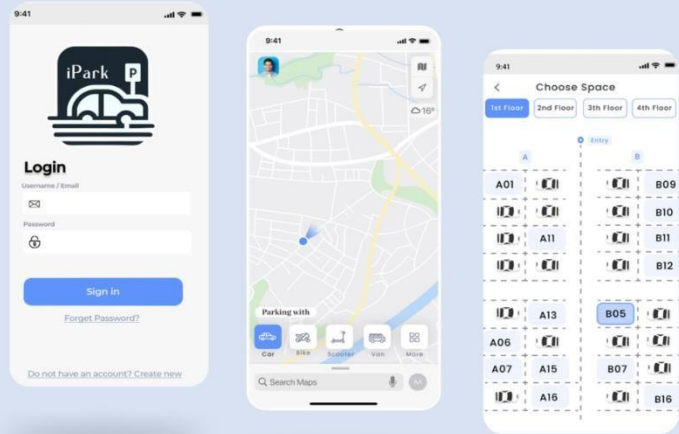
9:41

iPark P

Login

Username / Email

Password

Sign in

Forget Password?

Do not have an account? Create new

9:41

16°

Parking with

Car

Bike

Scooter

Van

More

Search Maps

AA

9:41

Choose Space

1st Floor

2nd Floor

3th Floor

4th Floor

Entry

A

B

A01

B09

B10

A11

B11

B12

A13

B05

A06

A07

A15

B07

A16

B16